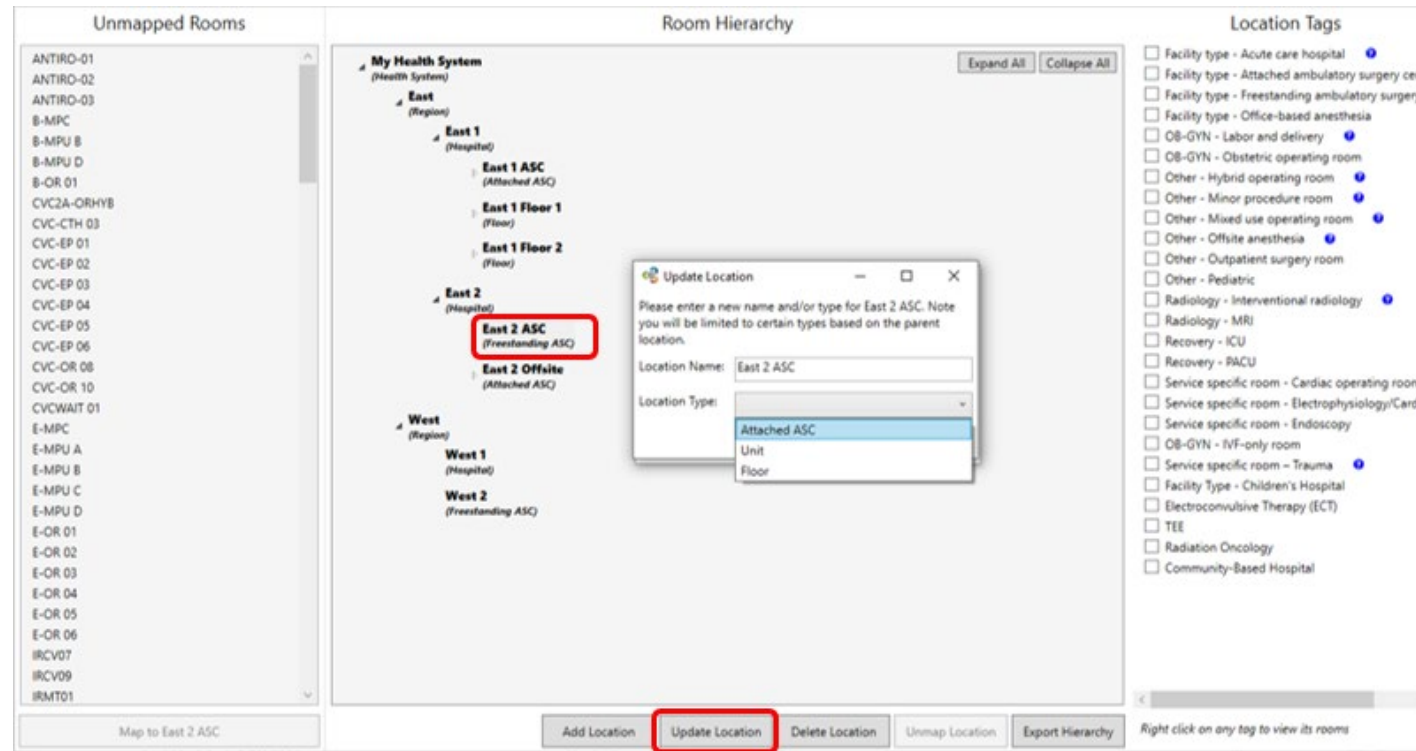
Unmapped Rooms

ANTIRO-01
ANTIRO-02
ANTIRO-03
B-MPC
B-MPU B
B-MPU D
B-OR 01
CVC2A-ORHYB
CVC-CTH 03
CVC-EP 01
CVC-EP 02
CVC-EP 03
CVC-EP 04
CVC-EP 05
CVC-EP 06
CVC-OR 08
CVC-OR 10
CVCWAIT 01
E-MPC
E-MPU A
E-MPU B
E-MPU C
E-MPU D
E-OR 01
E-OR 02
E-OR 03
E-OR 04
E-OR 05
E-OR 06
IRCV07
IRCV09
IRMT01

Map to East 2 ASC

Room Hierarchy

Expand All
Collapse All

My Health System
(Health System)
East
(Region)
East 1
(Hospital)
East 1 ASC
(Attached ASC)
East 1 Floor 1
(Floor)
East 1 Floor 2
(Floor)
East 2
(Hospital)
East 2 ASC
(Freestanding ASC)
East 2 Offsite
(Attached ASC)
West
(Region)
West 1
(Hospital)
West 2
(Freestanding ASC)

Update Location

Please enter a new name and/or type for East 2 ASC. Note you will be limited to certain types based on the parent location.

Location Name: East 2 ASC
Location Type:
Attached ASC
Unit
Floor

Add Location
Update Location
Delete Location
Unmap Location
Export Hierarchy

Location Tags

Facility type - Acute care hospital
Facility type - Attached ambulatory surgery ce
Facility type - Freestanding ambulatory surgery
Facility type - Office-based anesthesia
OB-GYN - Labor and delivery
OB-GYN - Obstetric operating room
Other - Hybrid operating room
Other - Minor procedure room
Other - Mixed use operating room
Other - Offsite anesthesia
Other - Outpatient surgery room
Other - Pediatric
Radiology - Interventional radiology
Radiology - MRI
Recovery - ICU
Recovery - PACU
Service specific room - Cardiac operating roon
Service specific room - Electrophysiology/Card
Service specific room - Endoscopy
OB-GYN - IVF-only room
Service specific room – Trauma
Facility Type - Children's Hospital
Electroconvulsive Therapy (ECT)
TEE
Radiation Oncology
Community-Based Hospital

Right click on any tag to view its rooms